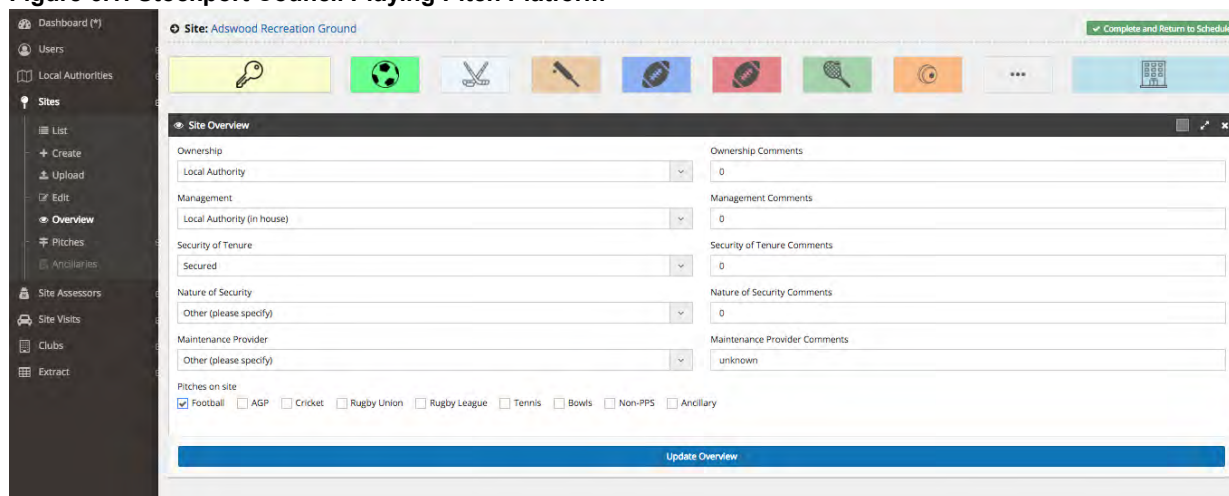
Figure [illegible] Stockport Council Playing Pitch Platform

Dashboard (*)
Users
Local Authorities
Sites
List
Create
Upload
Edit
Overview
Pitches
Ancillaries
Site Assessors
Site Visits
Clubs
Extract

Site: Adswood Recreation Ground

Complete and Return to Schedul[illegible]

...

Site Overview

Ownership
Local Authority

Ownership Comments
0

Management
Local Authority (in house)

Management Comments
0

Security of Tenure
Secured

Security of Tenure Comments
0

Nature of Security
Other (please specify)

Nature of Security Comments
0

Maintenance Provider
Other (please specify)

Maintenance Provider Comments
unknown

Pitches on site
Football AGP Cricket Rugby Union Rugby League Tennis Bowls Non-PPS Ancillary

Update Overview